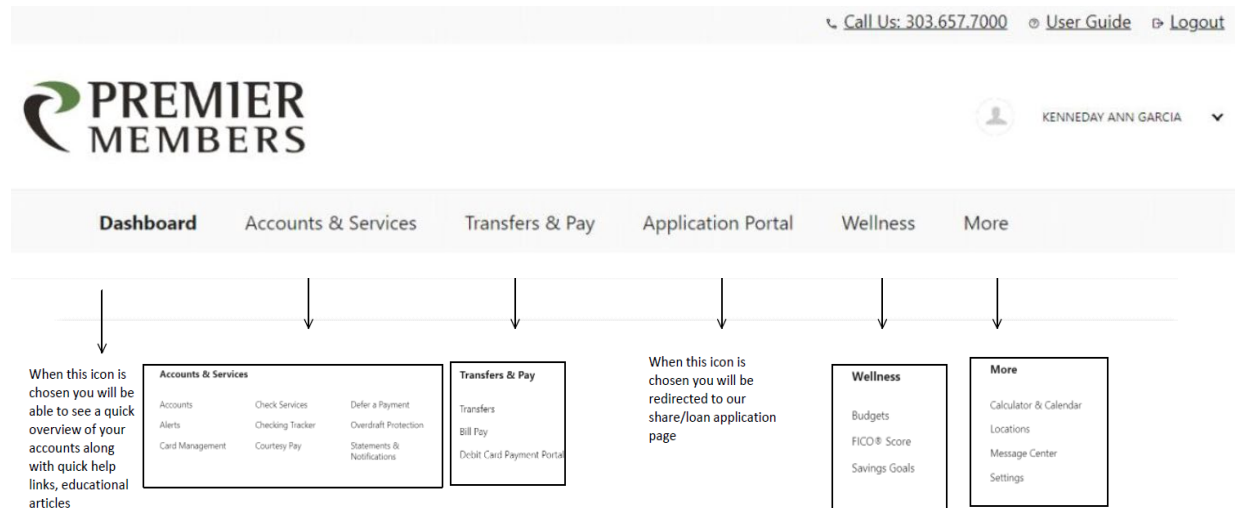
Call Us: 303.657.7000 User Guide Logout

PREMIER MEMBERS

KENNEDAY ANN GARCIA

Dashboard Accounts & Services Transfers & Pay Application Portal Wellness More

When this icon is chosen you will be able to see a quick overview of your accounts along with quick help links, educational articles

Accounts & Services

Accounts
Alerts
Card Management

Check Services
Checking Tracker
Courtesy Pay

Defer a Payment
Overdraft Protection
Statements & Notifications

Transfers & Pay

Transfers
Bill Pay
Debit Card Payment Portal

When this icon is chosen you will be redirected to our share/loan application page

Wellness

Budgets
FICO® Score
Savings Goals

More

Calculator & Calendar
Locations
Message Center
Settings